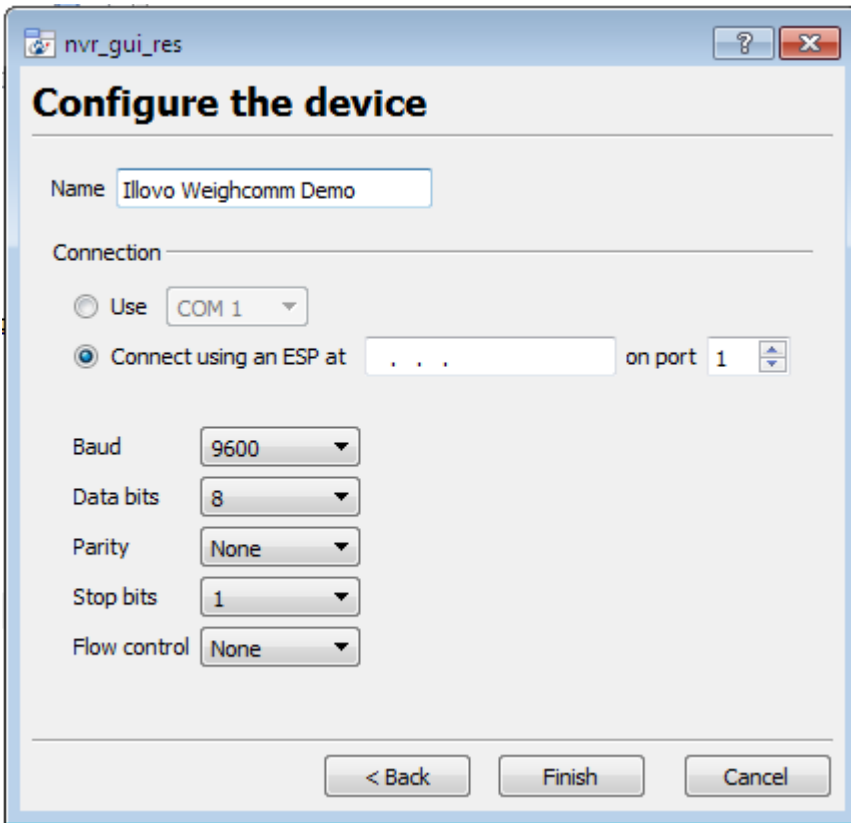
nvr_gui_res

?

Configure the device

Name Illovo Weighcomm Demo

Connection

Use COM 1

Connect using an ESP at . . . on port 1

Baud 9600
Data bits 8
Parity None
Stop bits 1
Flow control None

< Back Finish Cancel